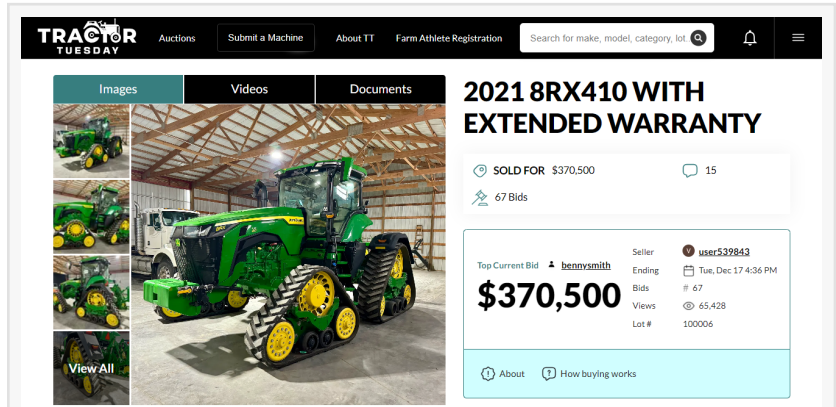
TRACTOR TUESDAY

Auctions

Submit a Machine

About TT

Farm Athlete Registration

Search for make, model, category, lot

Images

Videos

Documents

View All

2021 8RX410 WITH EXTENDED WARRANTY

SOLD FOR $370,500

15

67 Bids

Top Current Bid bennysmith

$370,500

| Seller | V user539843 |
|---|---|
| Ending | Tue, Dec 17 4:36 PM |
| Bids | # 67 |
| Views | 65,428 |
| Lot # | 100006 |

About

How buying works